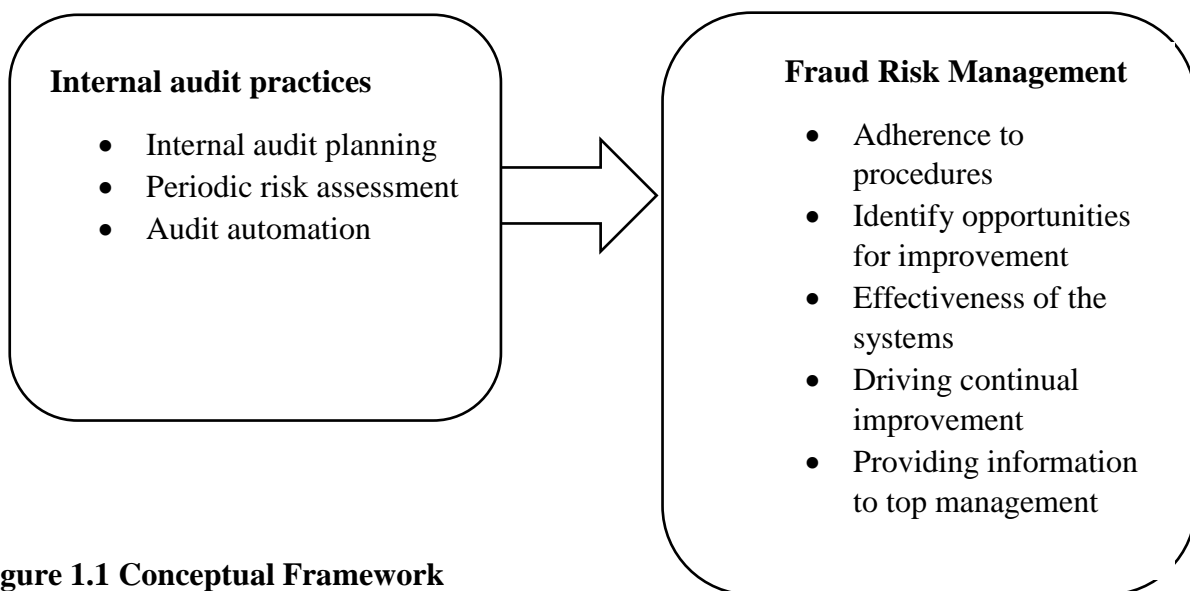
**Internal audit practices**

- Internal audit planning
- Periodic risk assessment
- Audit automation

**Fraud Risk Management**

- Adherence to procedures
- Identify opportunities for improvement
- Effectiveness of the systems
- Driving continual improvement
- Providing information to top management

**gure 1.1 Conceptual Framework**